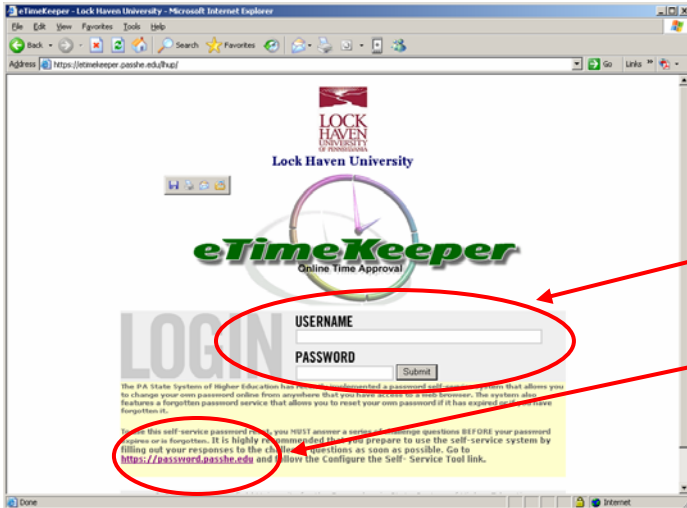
eTimeKeeper - Lock Haven University - Microsoft Internet Explorer

File Edit View Favorites Tools Help

Back Search Favorites

Address https://etimekeeper.passhe.edu/lhup/

Go Links

LOCK HAVEN UNIVERSITY OF PENNSYLVANIA

Lock Haven University

eTimeKeeper

Online Time Approval

LOGIN

USERNAME

PASSWORD

Submit

The PA State System of Higher Education has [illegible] implemented a password self-service system that allows you to change your own password online from anywhere that you have access to a web browser. The system also features a forgotten password service that allows you to reset your own password if it has expired or if you have forgotten it.

To use this self-service password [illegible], you MUST answer a series of challenge questions BEFORE your password expires or is forgotten. It is highly recommended that you prepare to use the self-service system by filling out your responses to the challenge questions as soon as possible. Go to https://password.passhe.edu and follow the Configure the Self- Service Tool link.

Done

Internet